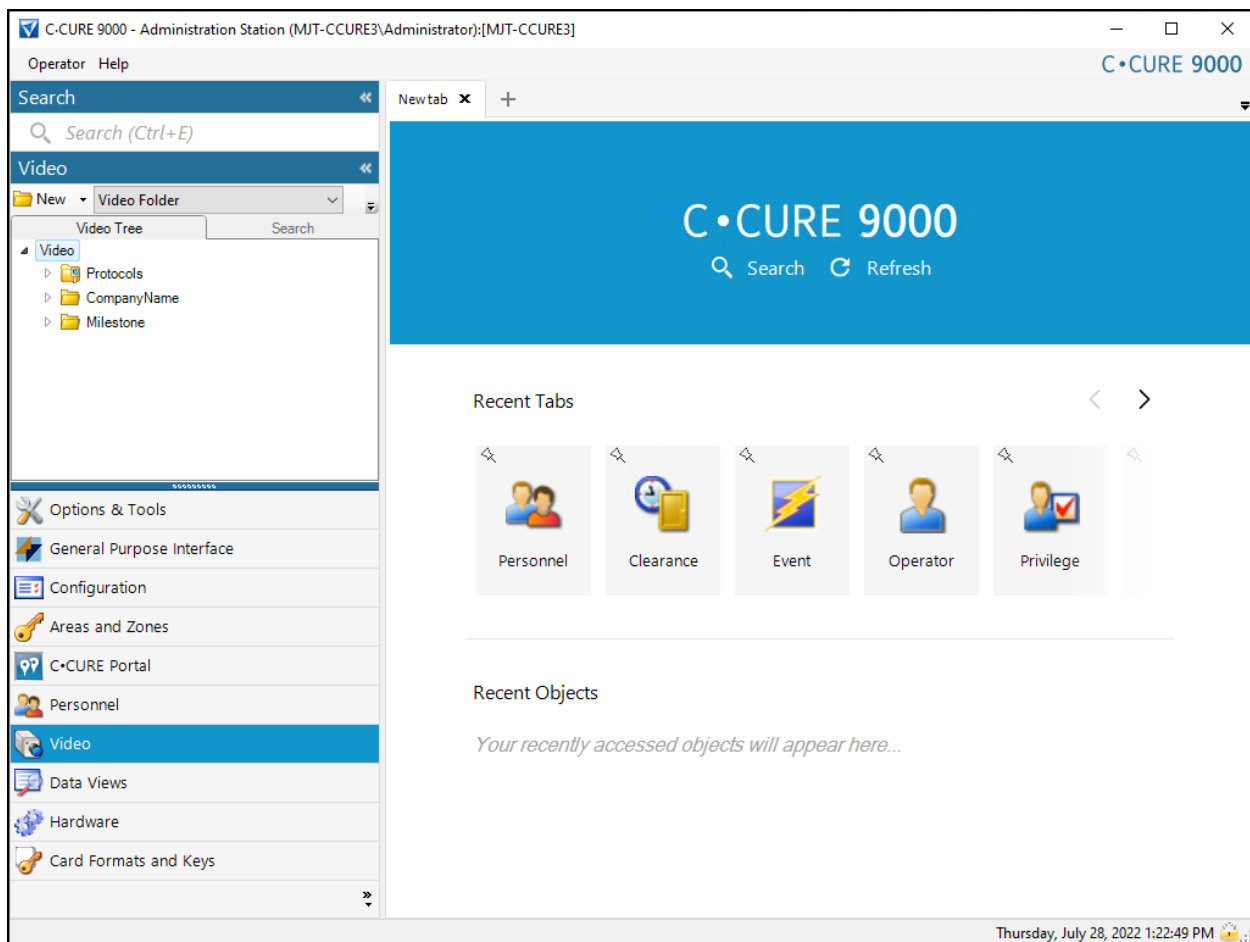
C-CURE 9000 - Administration Station (MJT-CCURE3\Administrator):[MJT-CCURE3]

Operator Help

C•CURE 9000

Search

Search (Ctrl+E)

Video

New Video Folder

Video Tree

Search

Video

Protocols

CompanyName

Milestone

Options & Tools

General Purpose Interface

Configuration

Areas and Zones

C•CURE Portal

Personnel

Video

Data Views

Hardware

Card Formats and Keys

New tab

C•CURE 9000

Search Refresh

Recent Tabs

Personnel

Clearance

Event

Operator

Privilege

Recent Objects

Your recently accessed objects will appear here...

Thursday, July 28, 2022 1:22:49 PM